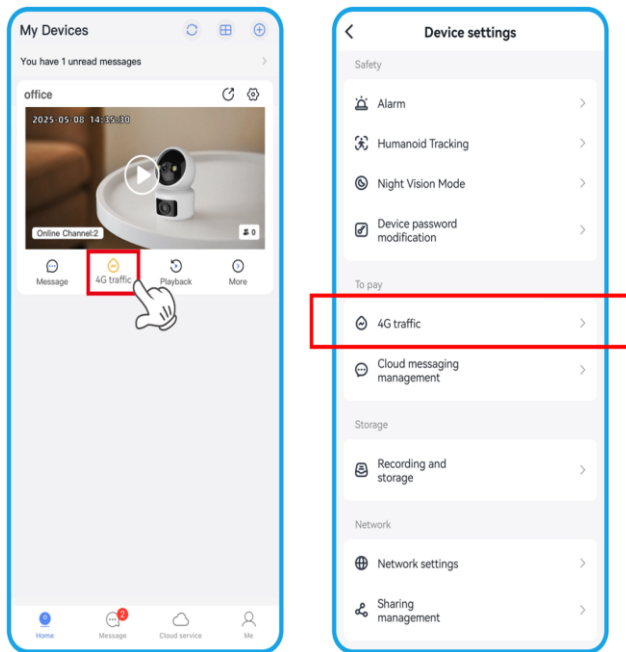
My Devices

You have 1 unread messages

office

2025-05-08 14:15:30

Online Channel:2

0

Message

4G traffic

Playback

More

Home

2

Message

Cloud service

Me

Device settings

Safety

Alarm

Humanoid Tracking

Night Vision Mode

Device password modification

To pay

4G traffic

Cloud messaging management

Storage

Recording and storage

Network

Network settings

Sharing management